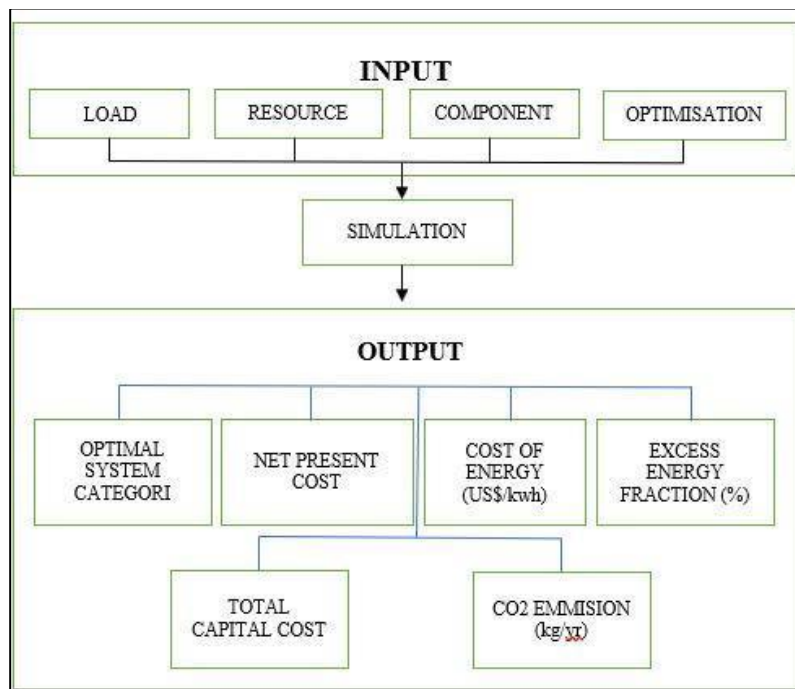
INPUT

LOAD

RESOURCE

COMPONENT

OPTIMISATION

SIMULATION

OUTPUT

OPTIMAL SYSTEM CATEGORI

NET PRESENT COST

COST OF ENERGY (US$/kwh)

EXCESS ENERGY FRACTION (%)

TOTAL CAPITAL COST

CO2 EMMISION (kg/yr)